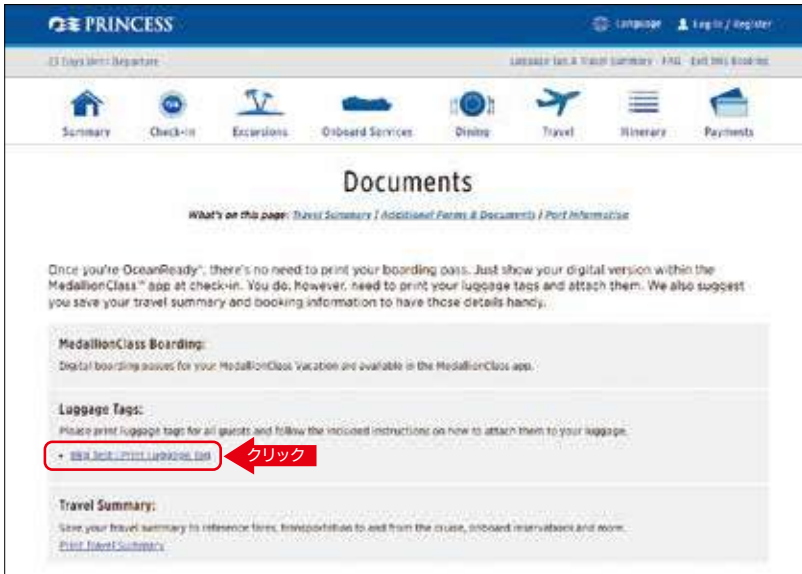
PRINCESS

Language Log In / Register

23 Days Welt Departure

Luggage Tags & Travel Summary FAQ Exit this Booking

Summary Check-in Excursions Onboard Services Dining Travel Itinerary Payments

Documents

What's on this page: Travel Summary | Additional Forms & Documents | Port Information

Once you're OceanReady®, there's no need to print your boarding pass. Just show your digital version within the MedallionClass™ app at check-in. You do, however, need to print your luggage tags and attach them. We also suggest you save your travel summary and booking information to have those details handy.

MedallionClass Boarding:

Digital boarding passes for your MedallionClass Vacation are available in the MedallionClass app.

Luggage Tags:

Please print luggage tags for all guests and follow the included instructions on how to attach them to your luggage.

• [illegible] / Print Luggage Tag

クリック

Travel Summary:

Save your travel summary to reference times, transportation to and from the cruise, onboard reservations and more.

Print Travel Summary